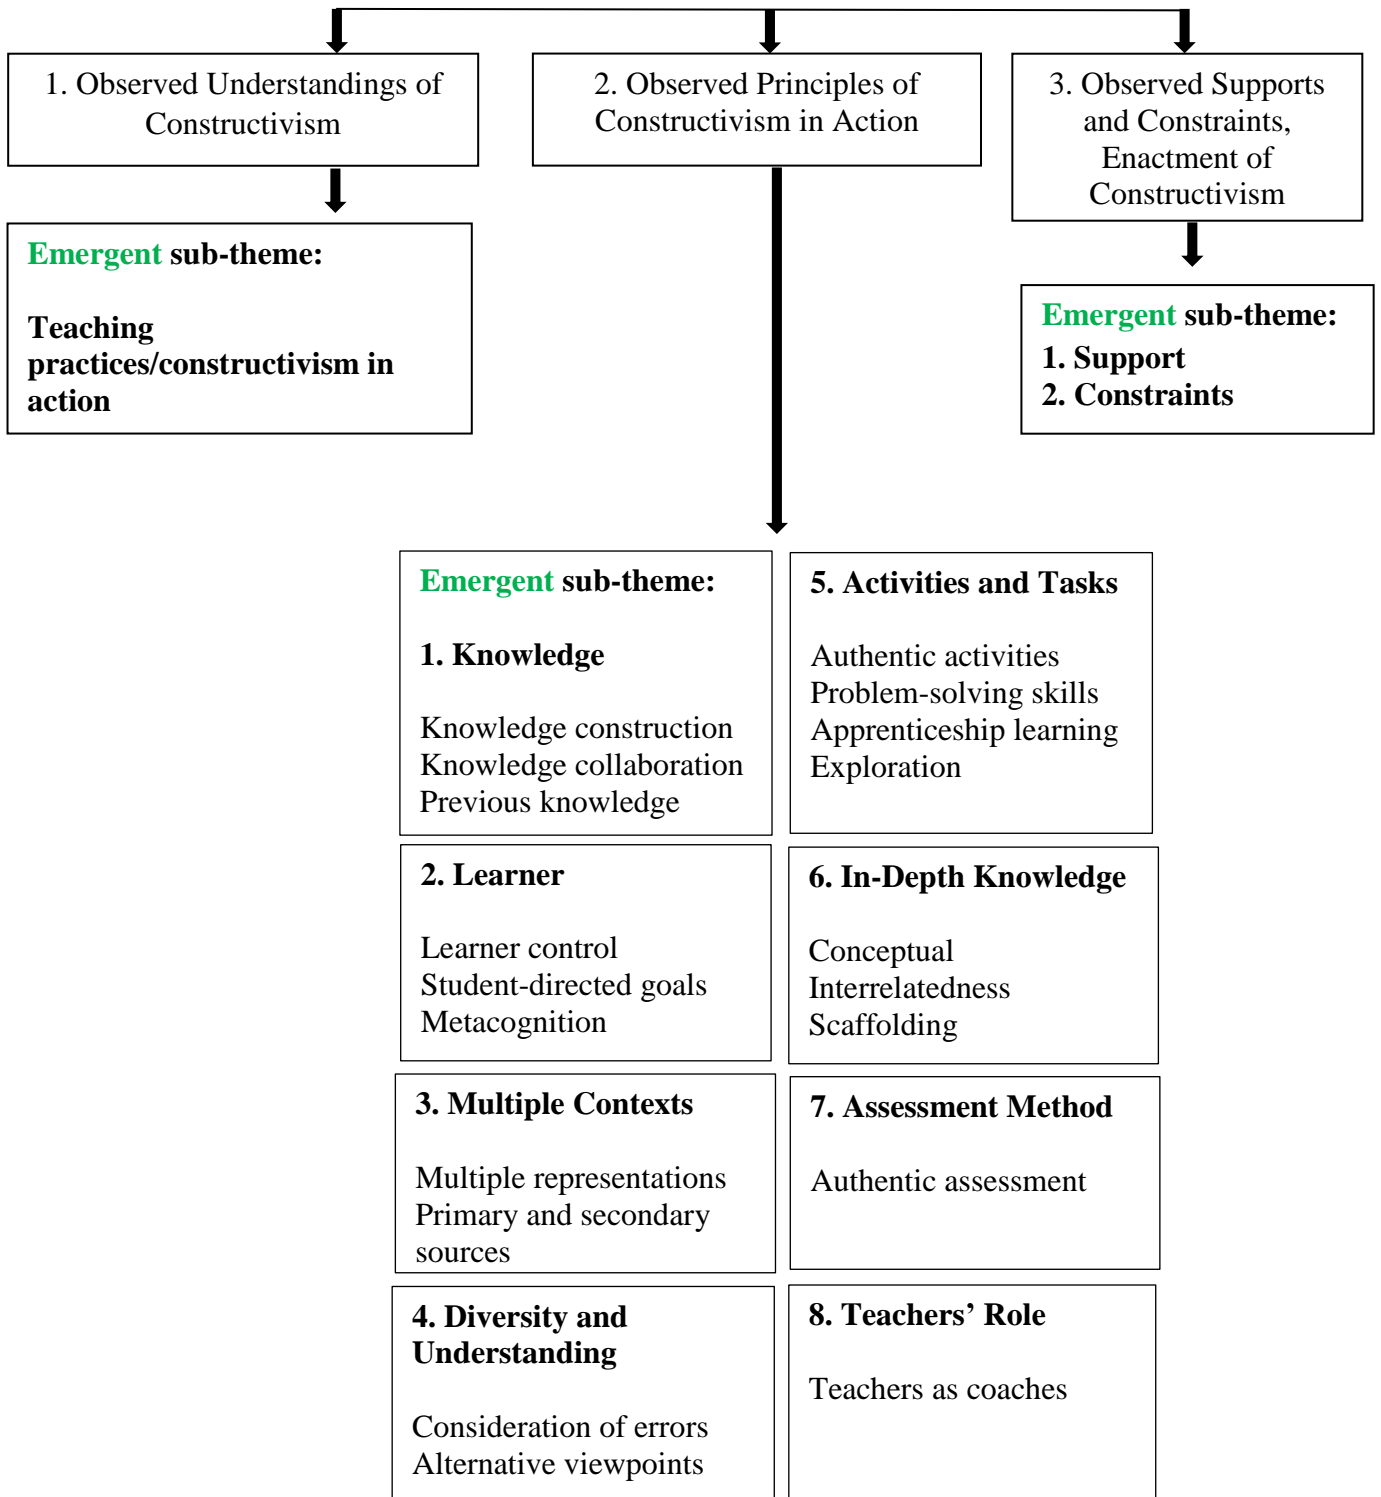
1. Observed Understandings of Constructivism

2. Observed Principles of Constructivism in Action

3. Observed Supports and Constraints, Enactment of Constructivism

Emergent sub-theme:

Teaching practices/constructivism in action

Emergent sub-theme:
1. Support
2. Constraints

Emergent sub-theme:

1. Knowledge

Knowledge construction
Knowledge collaboration
Previous knowledge

5. Activities and Tasks

Authentic activities
Problem-solving skills
Apprenticeship learning
Exploration

2. Learner

Learner control
Student-directed goals
Metacognition

6. In-Depth Knowledge

Conceptual
Interrelatedness
Scaffolding

3. Multiple Contexts

Multiple representations
Primary and secondary sources

7. Assessment Method

Authentic assessment

4. Diversity and Understanding

Consideration of errors
Alternative viewpoints

8. Teachers' Role

Teachers as coaches